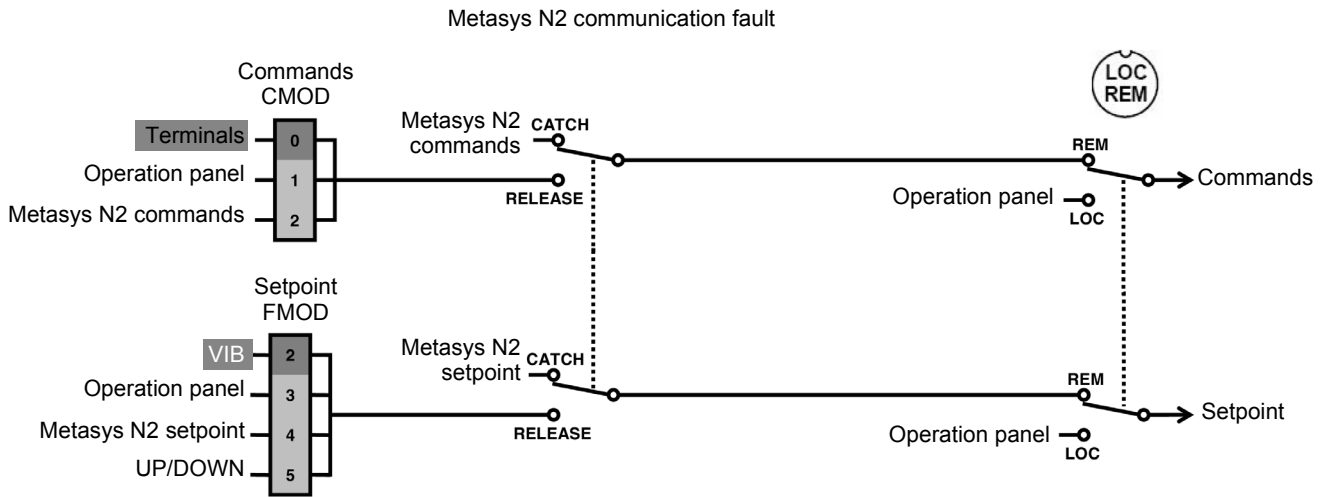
Metasys N2 communication fault

LOC
REM

Commands
CMOD

Terminals 0
Operation panel 1
Metasys N2 commands 2

Metasys N2 commands
CATCH
RELEASE

REM
Operation panel
LOC
Commands

Setpoint
FMOD

VIB 2
Operation panel 3
Metasys N2 setpoint 4
UP/DOWN 5

Metasys N2 setpoint
CATCH
RELEASE

REM
Operation panel
LOC
Setpoint